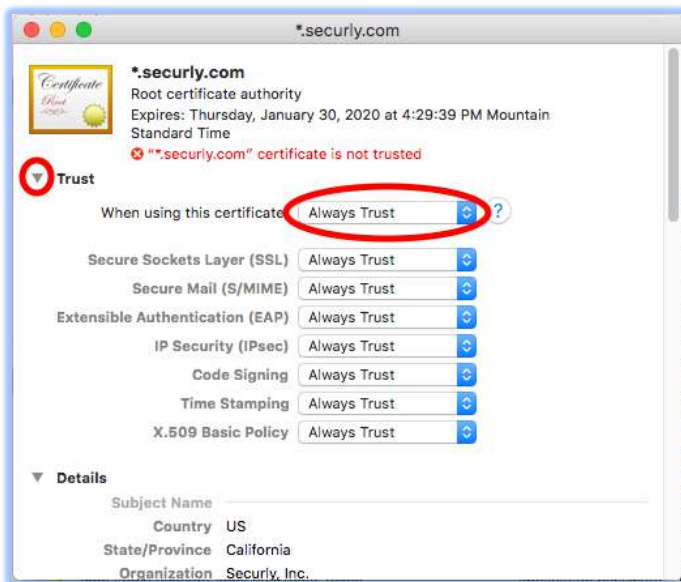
*.securly.com

Certificate
Root

*.securly.com
Root certificate authority
Expires: Thursday, January 30, 2020 at 4:29:39 PM Mountain Standard Time
"*.securly.com" certificate is not trusted

Trust

When using this certificate: Always Trust ?

| | |
|---|---|
| Secure Sockets Layer (SSL) | Always Trust |
| Secure Mail (S/MIME) | Always Trust |
| Extensible Authentication (EAP) | Always Trust |
| IP Security (IPsec) | Always Trust |
| Code Signing | Always Trust |
| Time Stamping | Always Trust |
| X.509 Basic Policy | Always Trust |

Details

Subject Name

| | |
|---|---|
| Country | US |
| State/Province | California |
| Organization | Securly, Inc. |